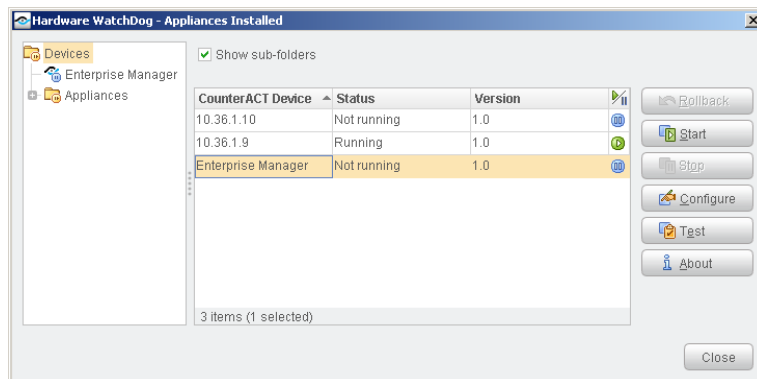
Hardware WatchDog - Appliances Installed

Devices
Enterprise Manager
Appliances

Show sub-folders

| CounterACT Device | Status | Version |
|---|---|---|
| 10.36.1.10 | Not running | 1.0 |
| 10.36.1.9 | Running | 1.0 |
| Enterprise Manager | Not running | 1.0 |

3 items (1 selected)

Rollback
Start
Stop
Configure
Test
About

Close